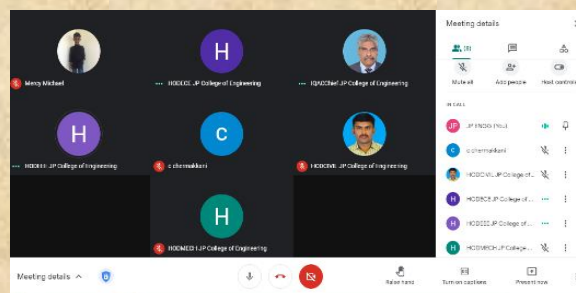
Mercy Michael

H

HODECE JP College of Engineering

IQACChief JP College of Engineering

H

HODEEE JP College of Engineering

c

c chermakkani

HODCIVIL JP College of Engineering

H

HODMECH JP College of Engineering

Meeting details

(31)

Mute all

Add people

Host controls

IN CALL

JP JP ENGG (You)

c c chermakkani

HODCIVIL JP College of...

H HODECE JP College of...

H HODEEE JP College of...

H HODMECH JP College...

Meeting details

Raise hand

Turn on captions

Present now